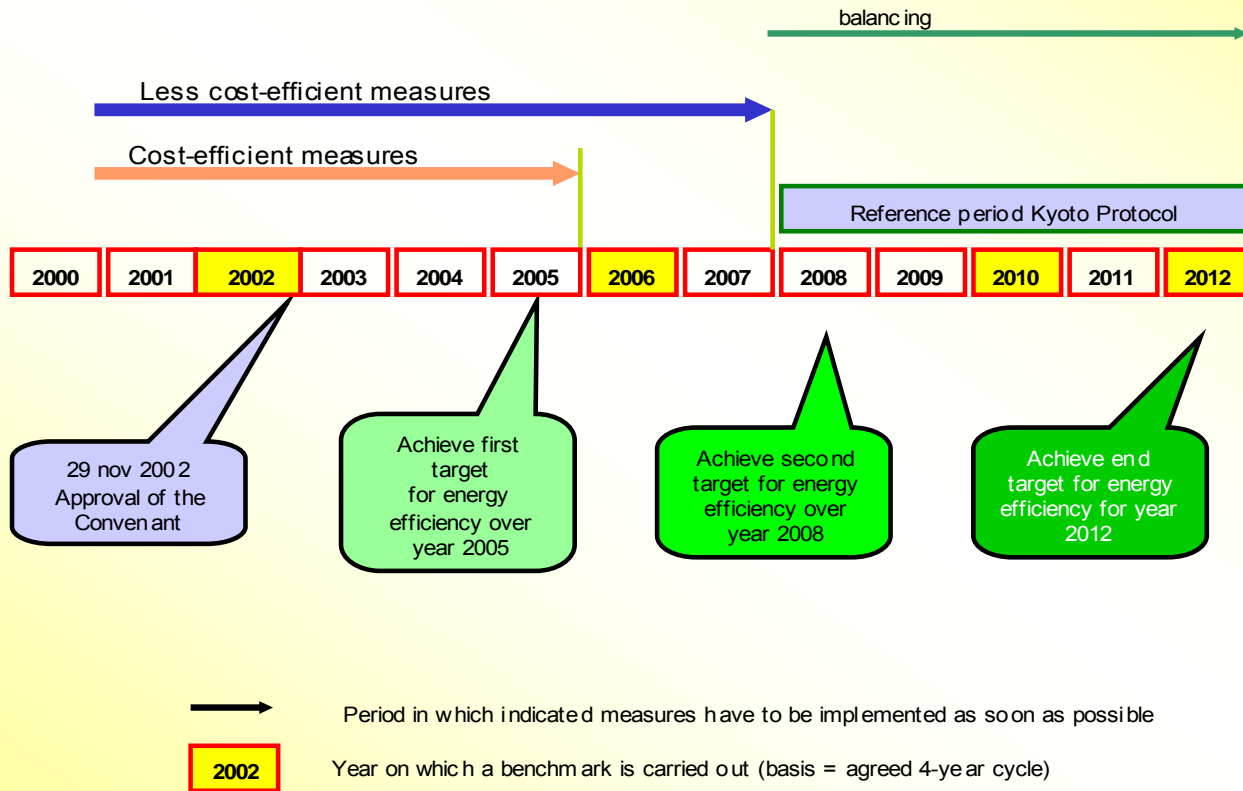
balancing

Less cost-efficient measures

Cost-efficient measures

Reference period Kyoto Protocol

| 2000 | 2001 | 2002 | 2003 | 2004 | 2005 | 2006 | 2007 | 2008 | 2009 | 2010 | 2011 | 2012 |
|---|---|---|---|---|---|---|---|---|---|---|---|---|

29 nov 2002 Approval of the Convenant

Achieve first target for energy efficiency over year 2005

Achieve second target for energy efficiency over year 2008

Achieve end target for energy efficiency for year 2012

Period in which indicated measures have to be implemented as soon as possible

2002

Year on which a benchmark is carried out (basis = agreed 4-year cycle)